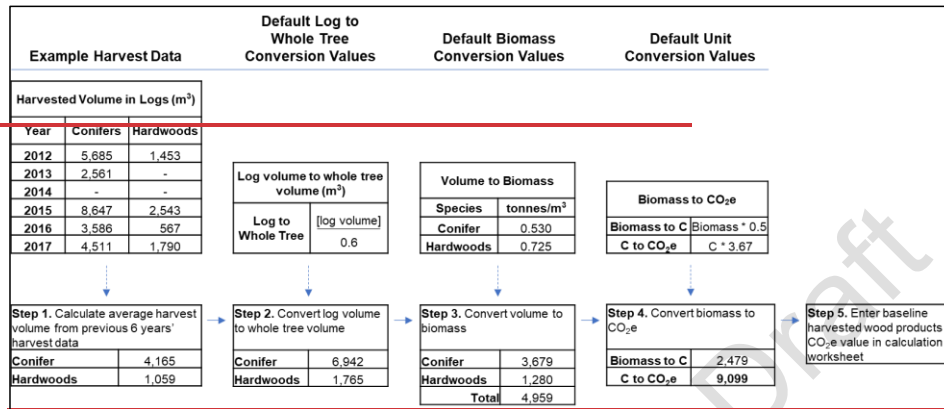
Example Harvest Data

Default Log to Whole Tree Conversion Values

Default Biomass Conversion Values

Default Unit Conversion Values

Harvested Volume in Logs ($m^3$)

| Year | Conifers | Hardwoods |
|---|---|---|
| 2012 | 5,685 | 1,453 |
| 2013 | 2,561 | - |
| 2014 | - | - |
| 2015 | 8,647 | 2,543 |
| 2016 | 3,586 | 567 |
| 2017 | 4,511 | 1,790 |

Log volume to whole tree volume ($m^3$)

| Log to Whole Tree | [log volume] 0.6 |
|---|---|

Volume to Biomass

| Species | tonnes/$m^3$ |
|---|---|
| Conifer | 0.530 |
| Hardwoods | 0.725 |

Biomass to $CO_2e$

| Biomass to C | Biomass * 0.5 |
|---|---|
| C to $CO_2e$ | C * 3.67 |

Step 1. Calculate average harvest volume from previous 6 years' harvest data

| Conifer | 4,165 |
|---|---|
| Hardwoods | 1,059 |

Step 2. Convert log volume to whole tree volume

| Conifer | 6,942 |
|---|---|
| Hardwoods | 1,765 |

Step 3. Convert volume to biomass

| Conifer | 3,679 |
|---|---|
| Hardwoods | 1,280 |
| Total | 4,959 |

Step 4. Convert biomass to $CO_2e$

| Biomass to C | 2,479 |
|---|---|
| C to $CO_2e$ | 9,099 |

Step 5. Enter baseline harvested wood products $CO_2e$ value in calculation worksheet

Draft